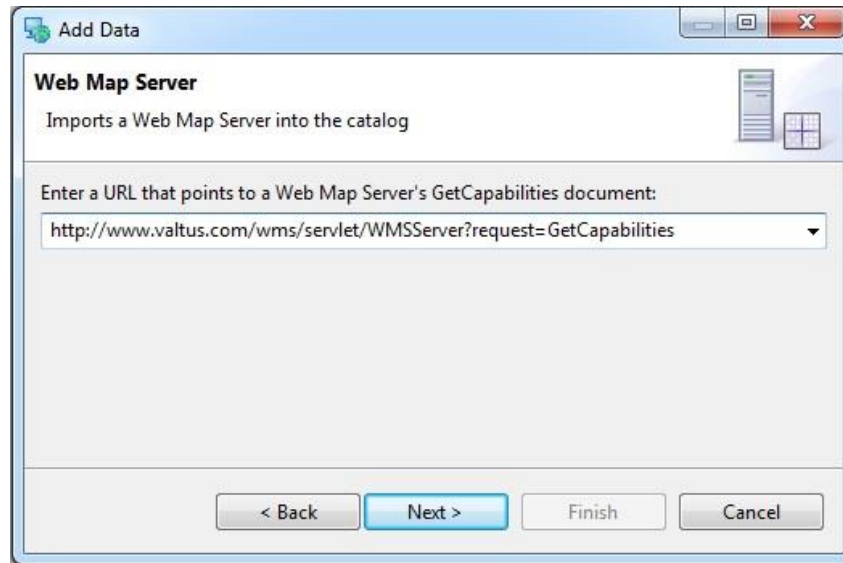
Add Data

Web Map Server

Imports a Web Map Server into the catalog

Enter a URL that points to a Web Map Server's GetCapabilities document:

http://www.valtus.com/wms/servlet/WMSServer?request=GetCapabilities

< Back

Next >

Finish

Cancel